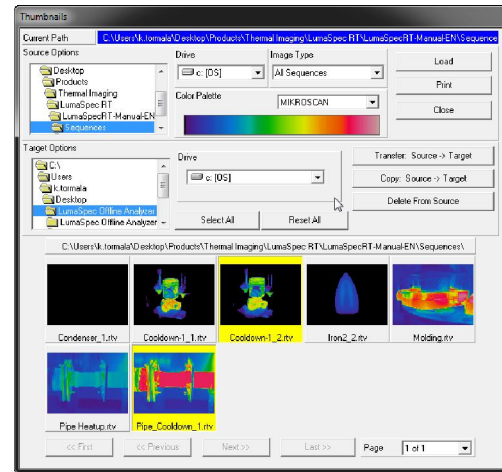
Thumbnails

Current Path C:\Users\k.tormala\Desktop\Products\Thermal Imaging\LumaSpec RT\LumaSpecRT-Manual-EN\Sequence

Source Options

Desktop
Products
Thermal Imaging
LumaSpec RT
LumaSpecRT-Manual-EN
Sequences

Drive
c: [OS]

Image Type
All Sequences

Color Palette
MIKROSCAN

Load
Print
Close

Target Options

C:\
Users
k.tormala
Desktop
LumaSpec Offline Analyzer
LumaSpec Offline Analyzer

Drive
c: [OS]

Select All
Reset All

Transfer: Source -> Target
Copy: Source -> Target
Delete From Source

C:\Users\k.tormala\Desktop\Products\Thermal Imaging\LumaSpec RT\LumaSpecRT-Manual-EN\Sequences\

Condenser_1.rtv
Cooldown-1_1.rtv
Cooldown-1_2.rtv
Iron2_2.rtv
Molding.rtv
Pipe Heatup.rtv
Pipe_Cooldown_1.rtv

<< First
<< Previous
Next >>
Last >>
Page 1 of 1